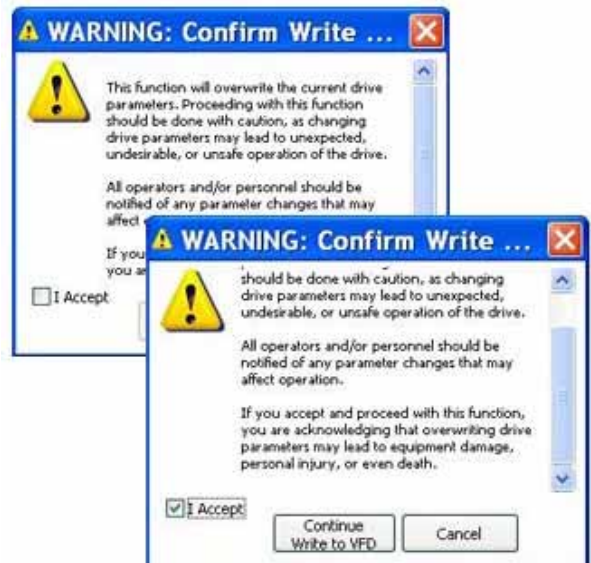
WARNING: Confirm Write ...

This function will overwrite the current drive parameters. Proceeding with this function should be done with caution, as changing drive parameters may lead to unexpected, undesirable, or unsafe operation of the drive.

All operators and/or personnel should be notified of any parameter changes that may affect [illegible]

If you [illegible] you a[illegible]

I Accept

WARNING: Confirm Write ...

should be done with caution, as changing drive parameters may lead to unexpected, undesirable, or unsafe operation of the drive.

All operators and/or personnel should be notified of any parameter changes that may affect operation.

If you accept and proceed with this function, you are acknowledging that overwriting drive parameters may lead to equipment damage, personal injury, or even death.

I Accept

Continue Write to VFD

Cancel